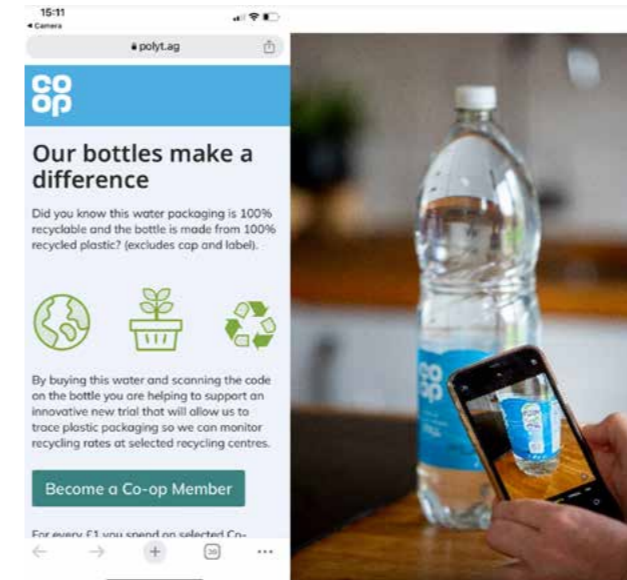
15:11
◂ Camera

polyt.ag

co op

Our bottles make a difference

Did you know this water packaging is 100% recyclable and the bottle is made from 100% recycled plastic? (excludes cap and label).

By buying this water and scanning the code on the bottle you are helping to support an innovative new trial that will allow us to trace plastic packaging so we can monitor recycling rates at selected recycling centres.

Become a Co-op Member

For every £1 you spend on selected Co-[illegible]

30

co op